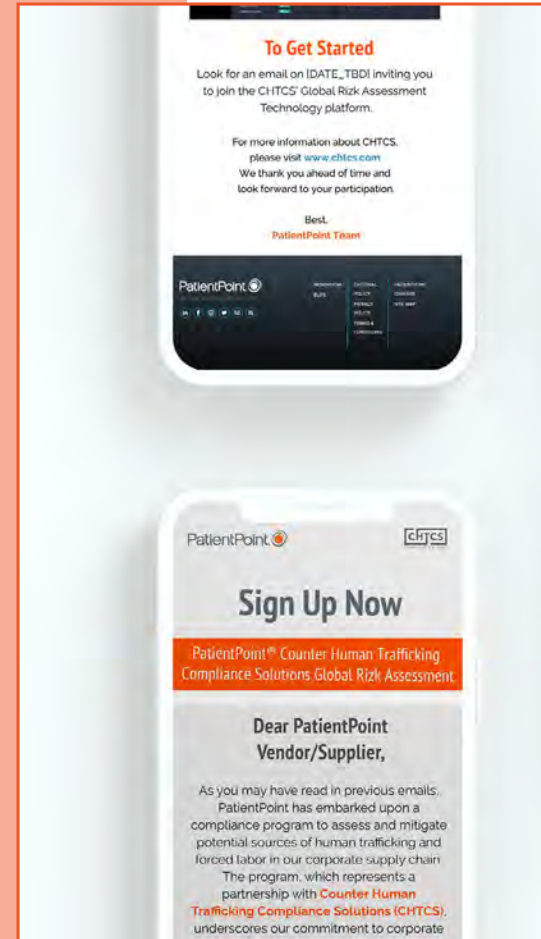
To Get Started

Look for an email on [DATE_TBD] inviting you to join the CHTCS' Global Rizk Assessment Technology platform.

For more information about CHTCS, please visit www.chtcs.com
We thank you ahead of time and look forward to your participation.

Best,
PatientPoint Team

PatientPoint

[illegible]

PatientPoint

CHTCS

Sign Up Now

PatientPoint® Counter Human Trafficking Compliance Solutions Global Rizk Assessment

Dear PatientPoint Vendor/Supplier,

As you may have read in previous emails, PatientPoint has embarked upon a compliance program to assess and mitigate potential sources of human trafficking and forced labor in our corporate supply chain. The program, which represents a partnership with Counter Human Trafficking Compliance Solutions (CHTCS), underscores our commitment to corporate